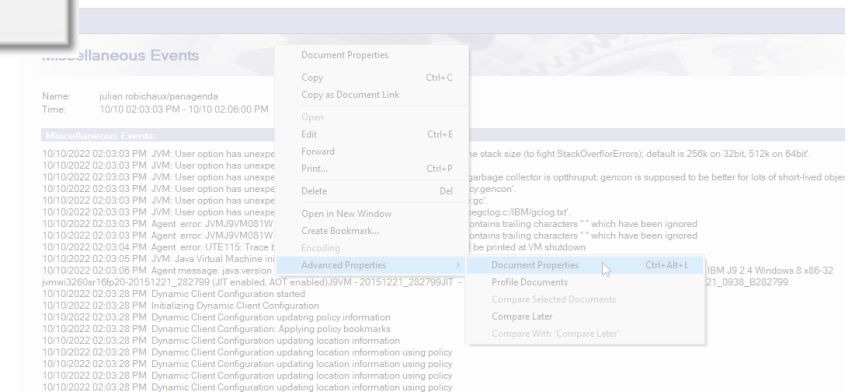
Miscellaneous Events

Name: julian robichaux/panagenda
Time: 10/10 02:03:03 PM - 10/10 02:06:00 PM

Miscellaneous Events:

10/10/2022 02:03:03 PM JVM: User option has unexpe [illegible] he stack size (to fight StackOverflorErrors); default is 256k on 32bit, 512k on 64bit'.
10/10/2022 02:03:03 PM JVM: User option has unexpe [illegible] garbage collector is optthruput, gencon is supposed to be better for lots of short-lived obje
10/10/2022 02:03:03 PM JVM: User option has unexpe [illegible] cy:gencon'.
10/10/2022 02:03:03 PM JVM: User option has unexpe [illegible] gc'.
10/10/2022 02:03:03 PM JVM: User option has unexpe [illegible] gcglog:c:/IBM/gclog.txt'.
10/10/2022 02:03:03 PM Agent error: JVMJ9VM081W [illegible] ontains trailing characters " " which have been ignored
10/10/2022 02:03:03 PM Agent error: JVMJ9VM081W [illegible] ontains trailing characters " " which have been ignored
10/10/2022 02:03:04 PM Agent error: UTE115: Trace b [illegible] be printed at VM shutdown
10/10/2022 02:03:05 PM JVM: Java Virtual Machine ini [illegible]
10/10/2022 02:03:06 PM Agent message: java.version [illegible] IBM J9 2.4 Windows 8 x86-32
jvmwi3260sr16fp20-20151221_282799 (JIT enabled, AOT enabled)J9VM - 20151221_282799JIT - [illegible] 21_0938_B282799
10/10/2022 02:03:28 PM Dynamic Client Configuration started
10/10/2022 02:03:28 PM Initializing Dynamic Client Configuration
10/10/2022 02:03:28 PM Dynamic Client Configuration updating policy information
10/10/2022 02:03:28 PM Dynamic Client Configuration: Applying policy bookmarks
10/10/2022 02:03:28 PM Dynamic Client Configuration updating location information
10/10/2022 02:03:28 PM Dynamic Client Configuration updating location information
10/10/2022 02:03:28 PM Dynamic Client Configuration updating location information using policy
10/10/2022 02:03:28 PM Dynamic Client Configuration updating location information using policy
10/10/2022 02:03:28 PM Dynamic Client Configuration updating location information using policy
10/10/2022 02:03:28 PM Dynamic Client Configuration updating location information using policy

Document Properties
Copy Ctrl+C
Copy as Document Link
Open
Edit Ctrl+E
Forward
Print... Ctrl+P
Delete Del
Open in New Window
Create Bookmark...
Encoding
Advanced Properties >

Document Properties Ctrl+Alt+L
Profile Documents
Compare Selected Documents
Compare Later
Compare With 'Compare Later'